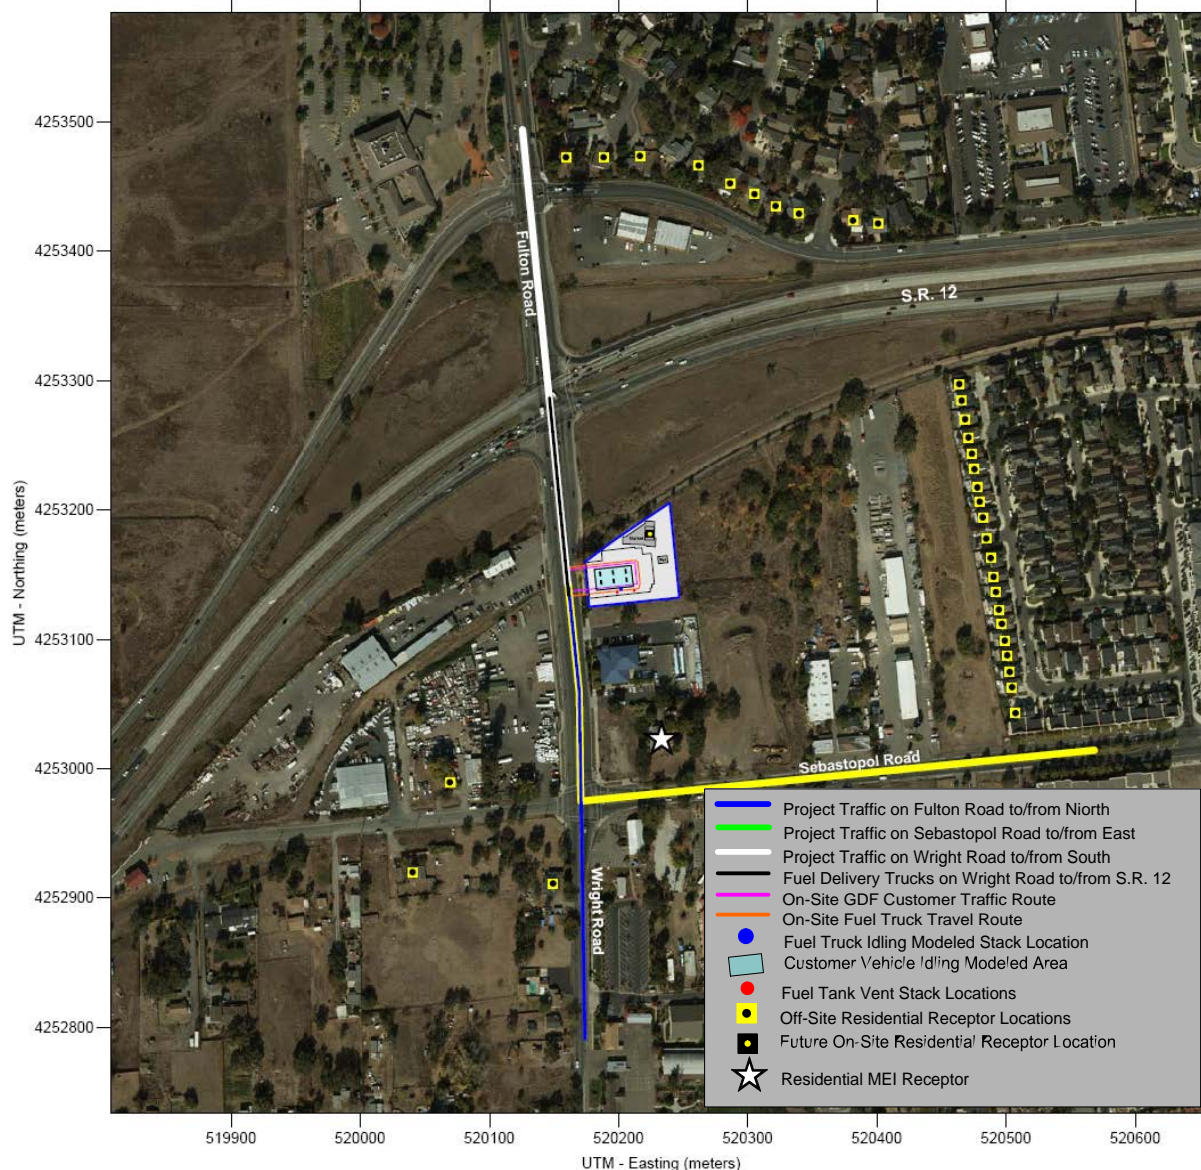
4253500
4253400
4253300
4253200
4253100
4253000
4252900
4252800

UTM - Northing (meters)

Fulton Road
S.R. 12
Sebastopol Road
Wright Road

Project Traffic on Fulton Road to/from Niorth
Project Traffic on Sebastopol Road to/from East
Project Traffic on Wright Road to/from South
Fuel Delivery Trucks on Wright Road to/from S.R. 12
On-Site GDF Customer Traffic Route
On-Site Fuel Truck Travel Route
Fuel Truck Idling Modeled Stack Location
Customer Vehicle Idling Modeled Area
Fuel Tank Vent Stack Locations
Off-Site Residential Receptor Locations
Future On-Site Residential Receptor Location
Residential MEI Receptor

519900
520000
520100
520200
520300
520400
520500
520600

UTM - Easting (meters)